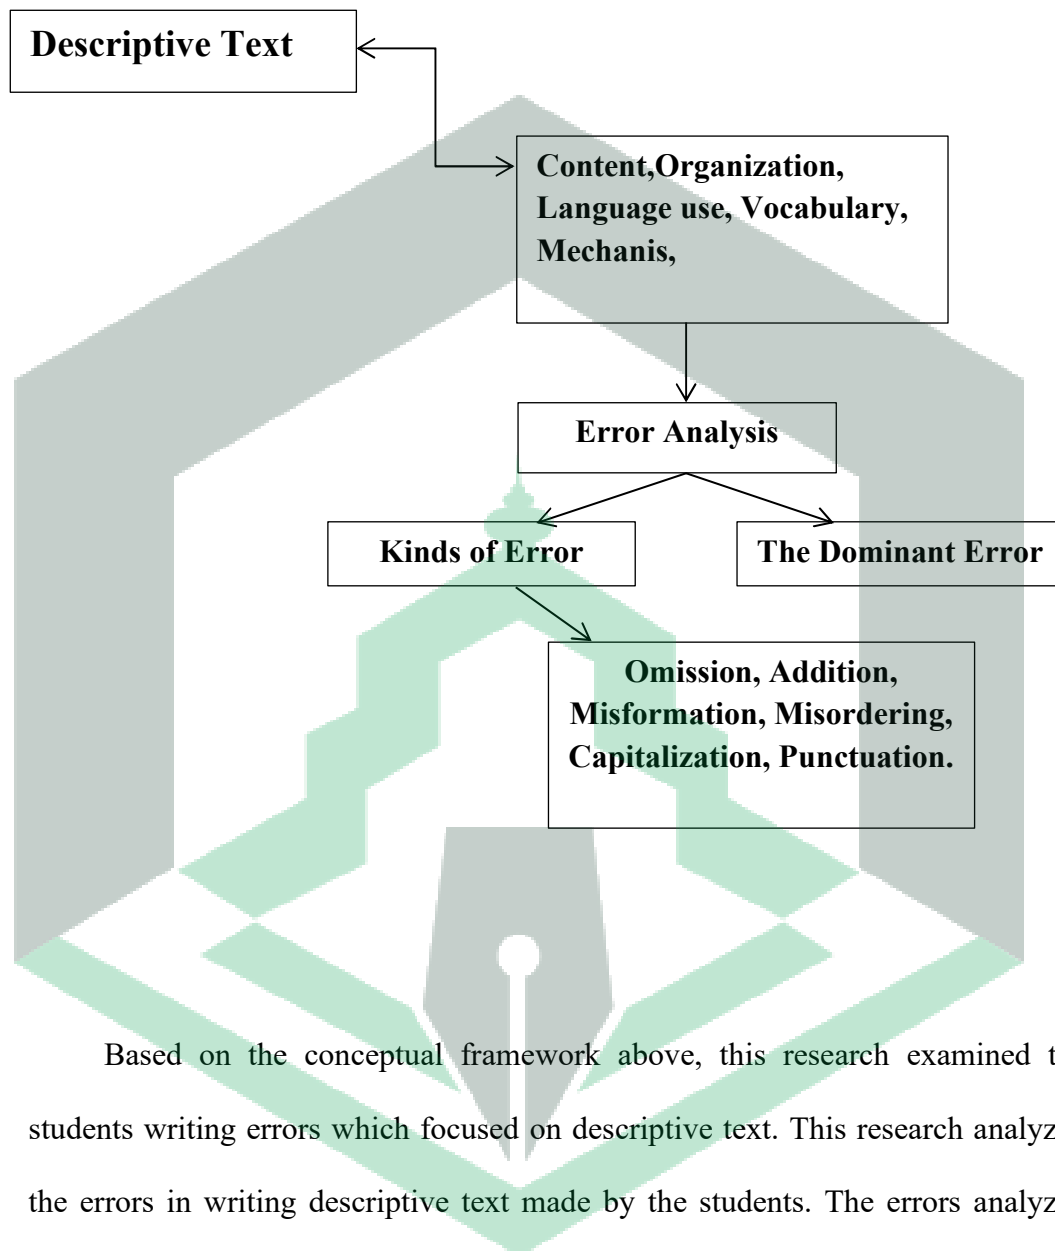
Descriptive Text

Content,Organization, Language use, Vocabulary, Mechanis,

Error Analysis

Kinds of Error

The Dominant Error

Omission, Addition, Misformation, Misordering, Capitalization, Punctuation.

Based on the conceptual framework above, this research examined t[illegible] students writing errors which focused on descriptive text. This research analyz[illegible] the errors in writing descriptive text made by the students. The errors analyz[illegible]